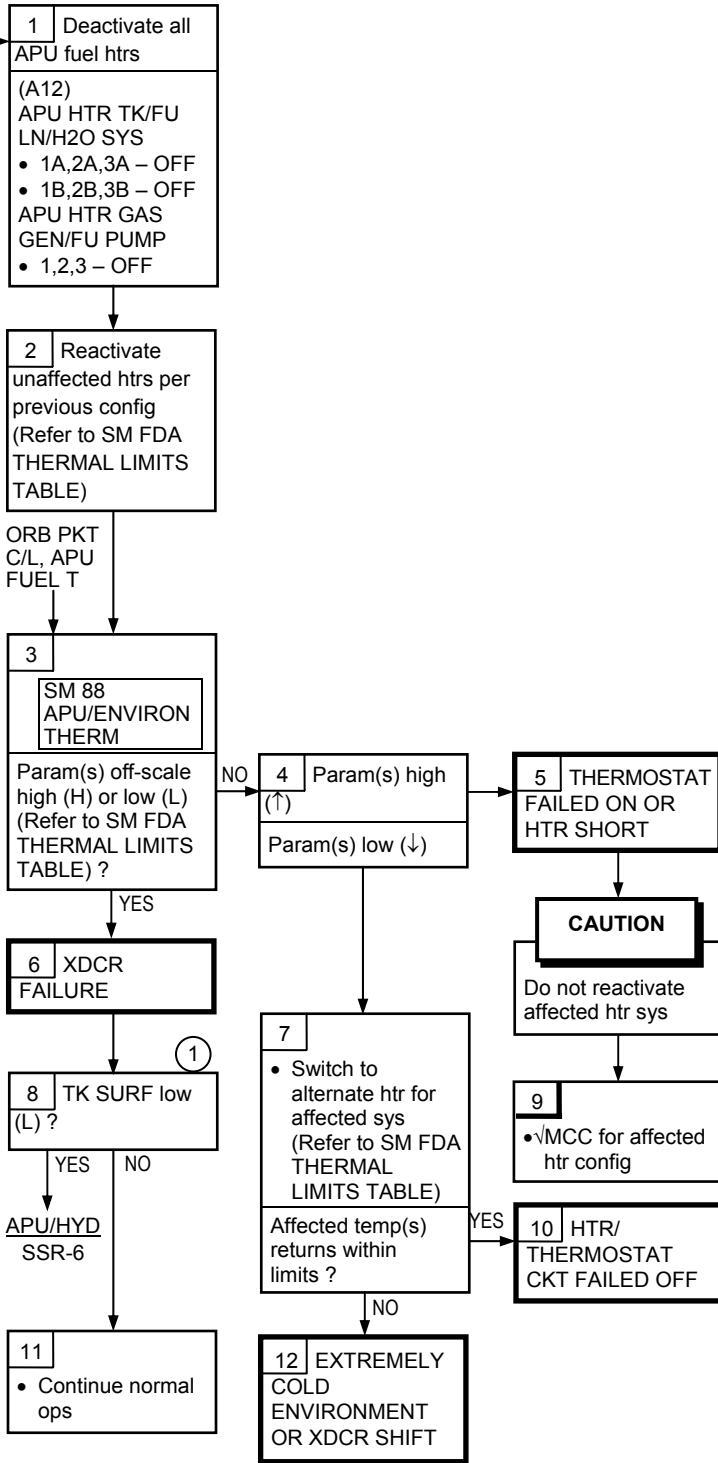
1 Deactivate all APU fuel htrs

(A12)
APU HTR TK/FU LN/H2O SYS
• 1A,2A,3A – OFF
• 1B,2B,3B – OFF
APU HTR GAS GEN/FU PUMP
• 1,2,3 – OFF

2 Reactivate unaffected htrs per previous config (Refer to SM FDA THERMAL LIMITS TABLE)

ORB PKT C/L, APU FUEL T

3

SM 88 APU/ENVIRON THERM

Param(s) off-scale high (H) or low (L) (Refer to SM FDA THERMAL LIMITS TABLE) ?

NO

4 Param(s) high (↑)

Param(s) low (↓)

5 THERMOSTAT FAILED ON OR HTR SHORT

CAUTION

Do not reactivate affected htr sys

YES

6 XDCR FAILURE

1

8 TK SURF low (L) ?

YES NO

APU/HYD SSR-6

7

• Switch to alternate htr for affected sys (Refer to SM FDA THERMAL LIMITS TABLE)

Affected temp(s) returns within limits ?

YES

NO

9

•√MCC for affected htr config

10 HTR/ THERMOSTAT CKT FAILED OFF

11

• Continue normal ops

12 EXTREMELY COLD ENVIRONMENT OR XDCR SHIFT